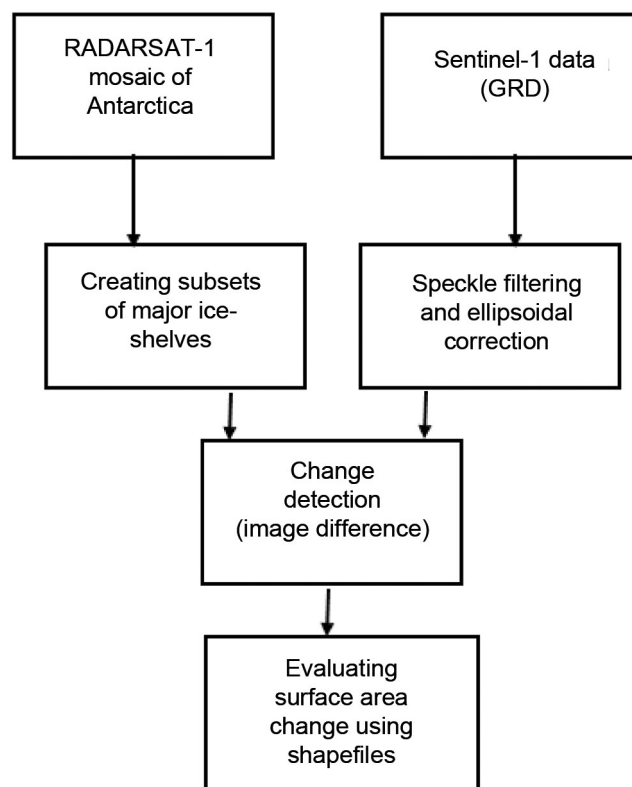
RADARSAT-1 mosaic of Antarctica

Sentinel-1 data (GRD)

Creating subsets of major ice-shelves

Speckle filtering and ellipsoidal correction

Change detection (image difference)

Evaluating surface area change using shapefiles